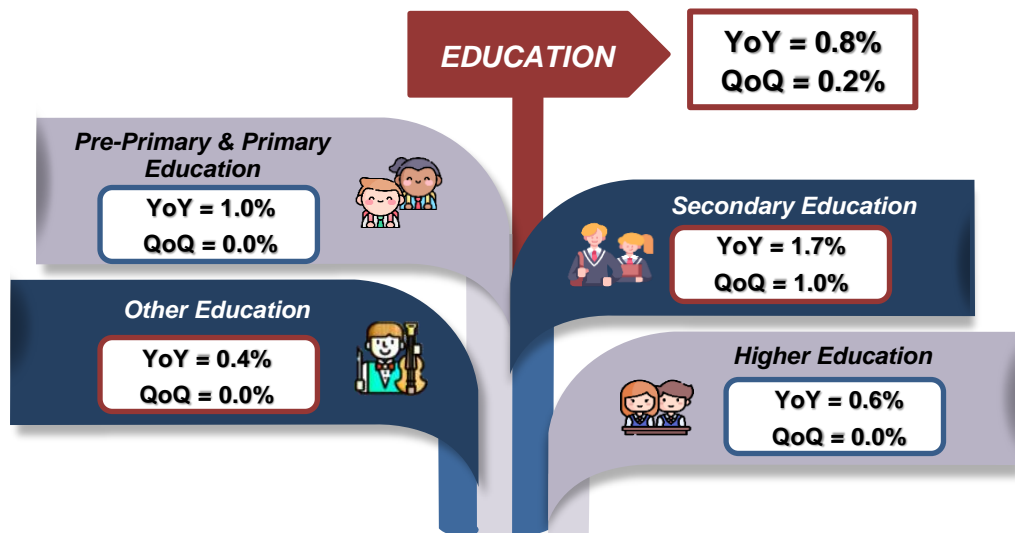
EDUCATION

YoY = 0.8%
QoQ = 0.2%

Pre-Primary & Primary Education

YoY = 1.0%
QoQ = 0.0%

Secondary Education

YoY = 1.7%
QoQ = 1.0%

Other Education

YoY = 0.4%
QoQ = 0.0%

Higher Education

YoY = 0.6%
QoQ = 0.0%